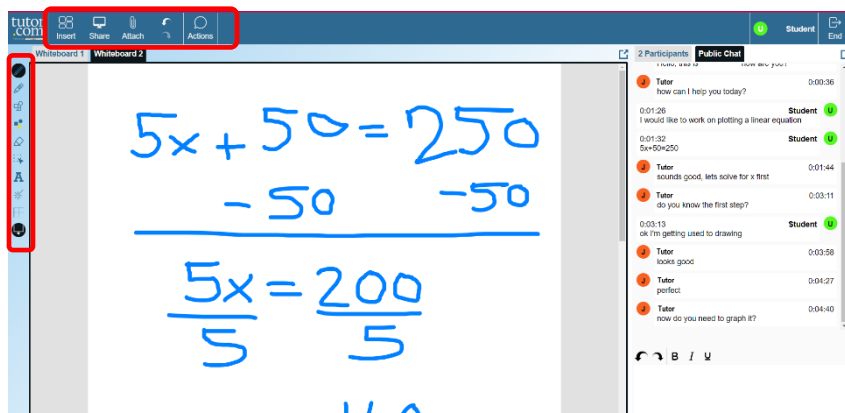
tutor.com

Insert Share Attach Actions

U Student End

Whiteboard 1 Whiteboard 2

$5x+50=250$
$-50 \quad -50$

$\frac{5x}{5}=\frac{200}{5}$

2 Participants Public Chat

Hello, this is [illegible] how are you?

J Tutor 0:00:36
how can I help you today?

0:01:26 Student U
I would like to work on plotting a linear equation

0:01:32 Student U
5x+50=250

J Tutor 0:01:44
sounds good, lets solve for x first

J Tutor 0:03:11
do you know the first step?

0:03:13 Student U
ok I'm getting used to drawing

J Tutor 0:03:58
looks good

J Tutor 0:04:27
perfect

J Tutor 0:04:40
now do you need to graph it?

B I U